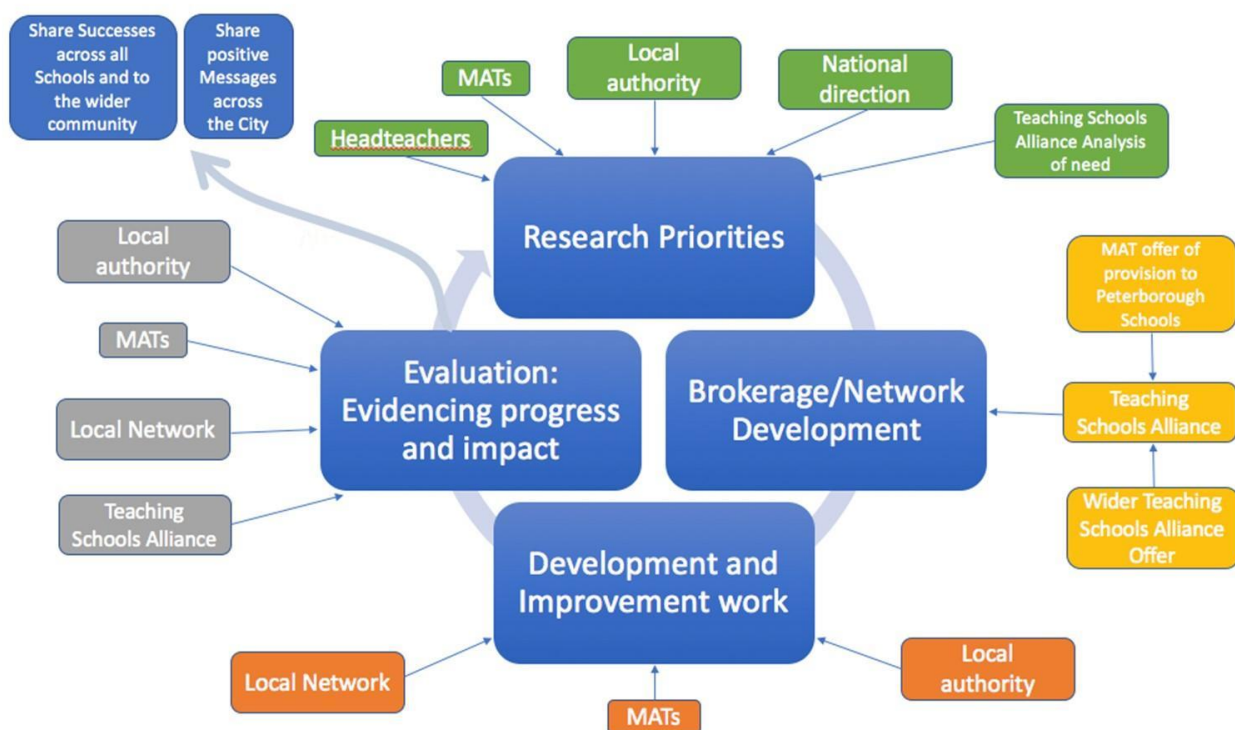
Share Successes across all Schools and to the wider community

Share positive Messages across the City

MATs

Local authority

National direction

Headteachers

Teaching Schools Alliance Analysis of need

Research Priorities

Local authority

MATs

Local Network

Teaching Schools Alliance

Evaluation: Evidencing progress and impact

Brokerage/Network Development

MAT offer of provision to Peterborough Schools

Teaching Schools Alliance

Wider Teaching Schools Alliance Offer

Development and Improvement work

Local Network

MATs

Local authority